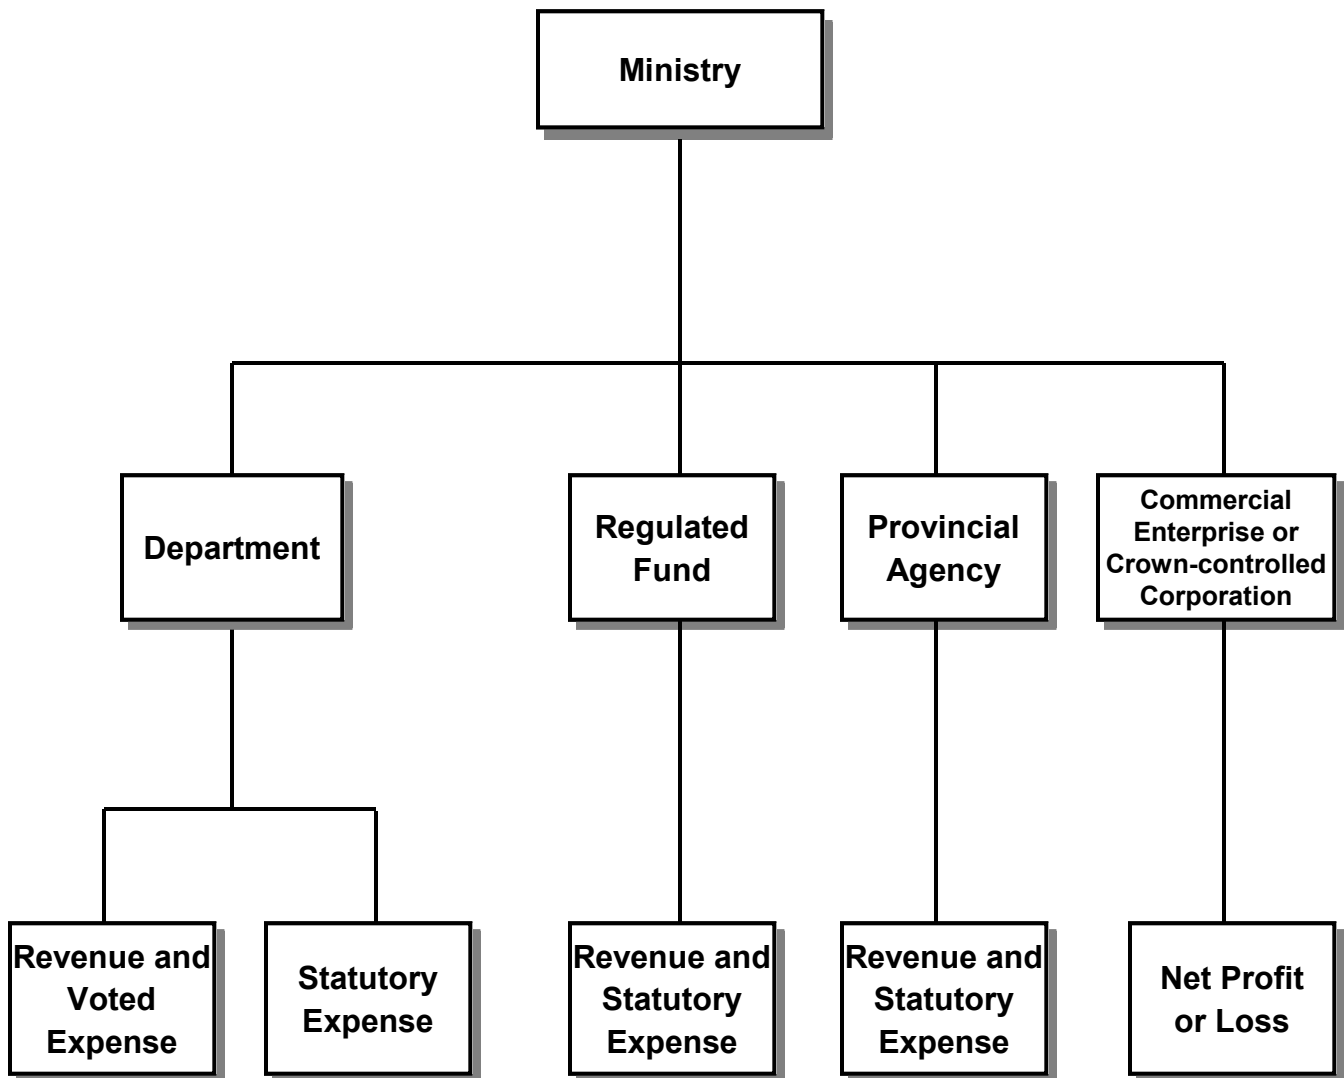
Ministry

Department

Regulated Fund

Provincial Agency

Commercial Enterprise or Crown-controlled Corporation

Revenue and Voted Expense

Statutory Expense

Revenue and Statutory Expense

Revenue and Statutory Expense

Net Profit or Loss